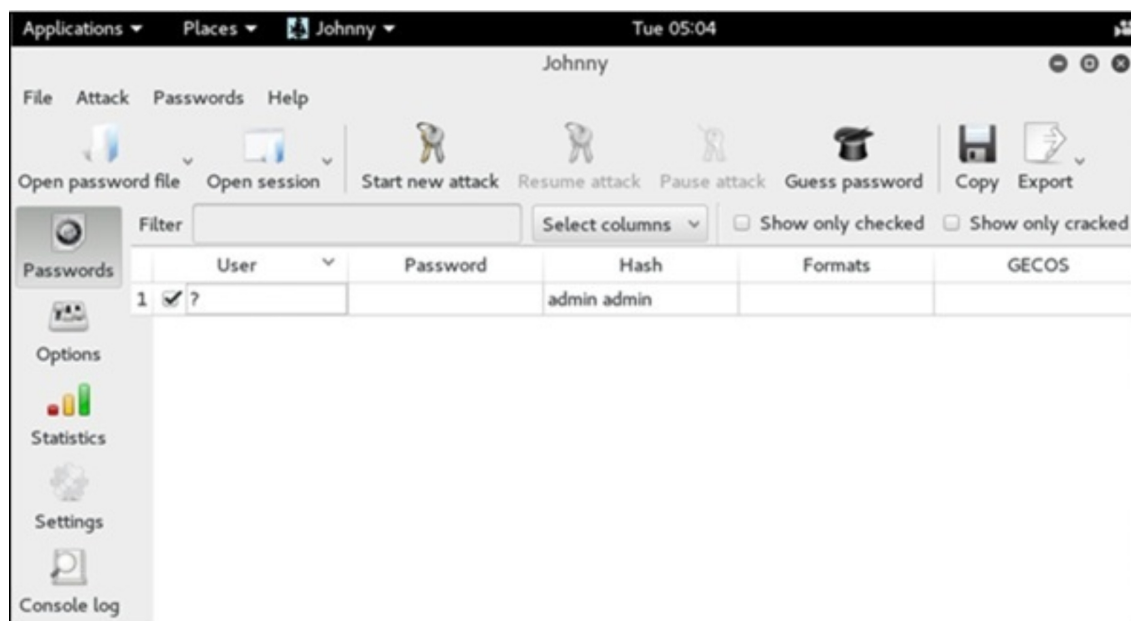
Applications ▾ Places ▾ Johnny ▾ Tue 05:04

Johnny

File Attack Passwords Help

Open password file Open session Start new attack Resume attack Pause attack Guess password Copy Export

Passwords

Options

Statistics

Settings

Console log

Filter

Select columns

Show only checked

Show only cracked

| | | User | Password | Hash | Formats | GECOS |
|---|---|---|---|---|---|---|
| 1 | ✔ | ? | | admin admin | | |